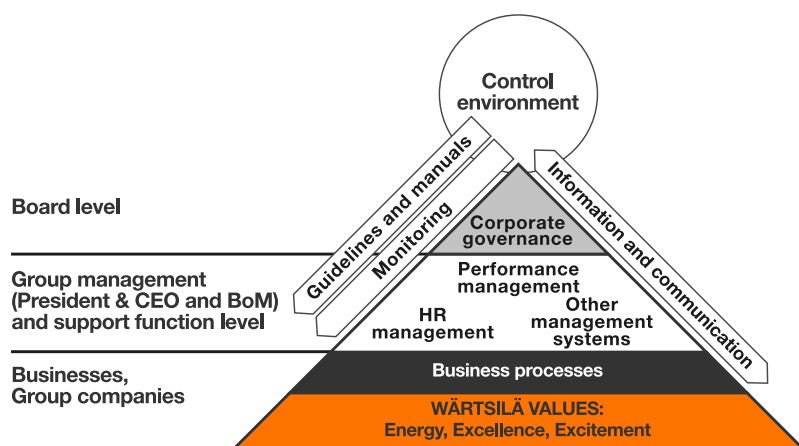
Control environment

Guidelines and manuals

Monitoring

Information and communication

Board level

Group management (President & CEO and BoM) and support function level

Businesses, Group companies

Corporate governance

Performance management

HR management

Other management systems

Business processes

WÄRTSILÄ VALUES:
Energy, Excellence, Excitement